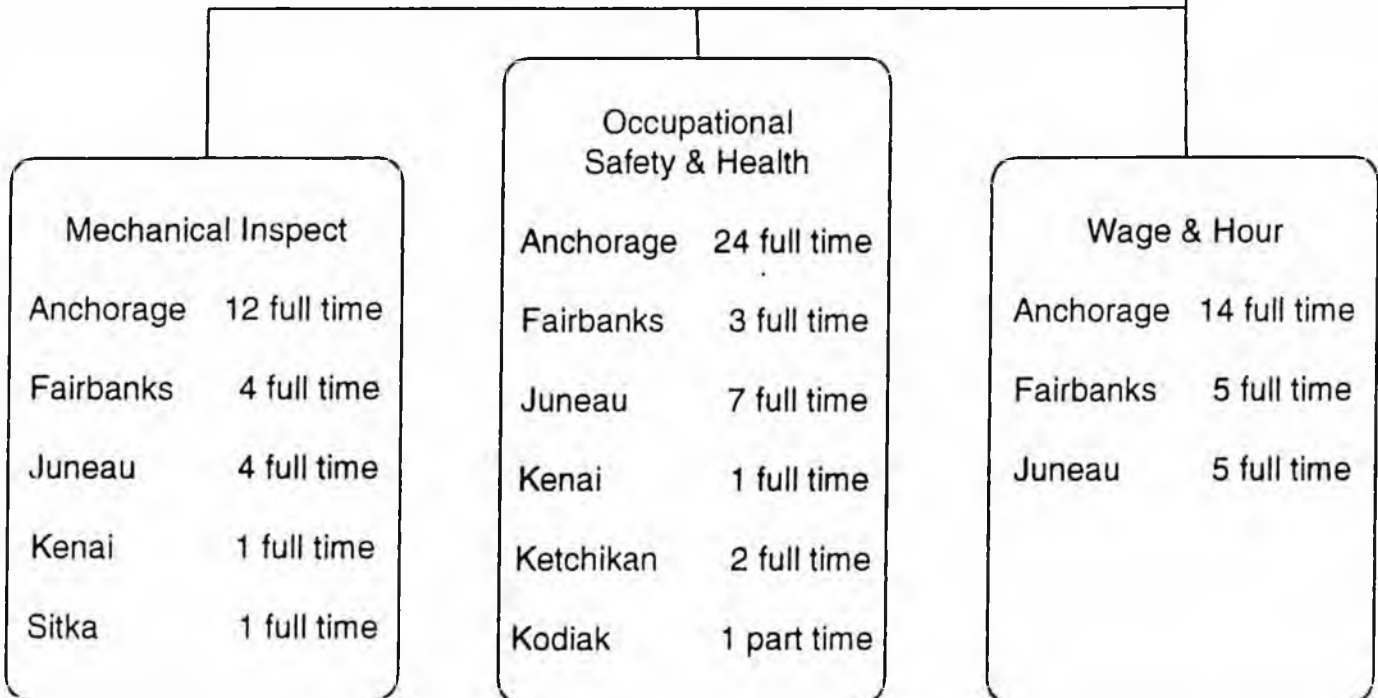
Mechanical Inspect

| | |
|---|---|
| Anchorage | 12 full time |
| Fairbanks | 4 full time |
| Juneau | 4 full time |
| Kenai | 1 full time |
| Sitka | 1 full time |

Occupational Safety & Health

| | |
|---|---|
| Anchorage | 24 full time |
| Fairbanks | 3 full time |
| Juneau | 7 full time |
| Kenai | 1 full time |
| Ketchikan | 2 full time |
| Kodiak | 1 part time |

Wage & Hour

| | |
|---|---|
| Anchorage | 14 full time |
| Fairbanks | 5 full time |
| Juneau | 5 full time |